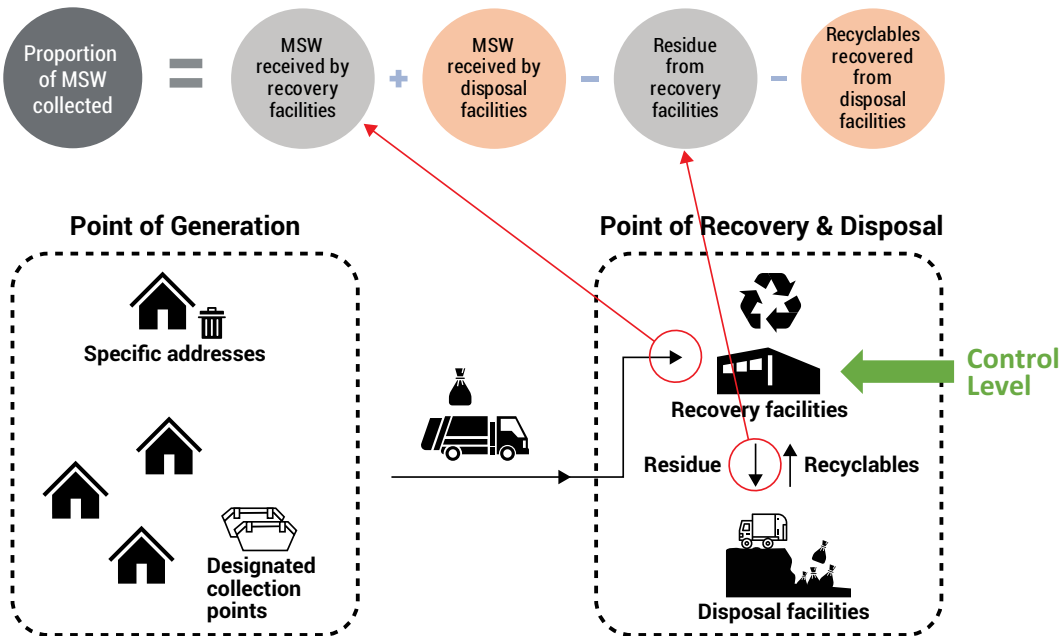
Proportion of MSW collected = MSW received by recovery facilities + MSW received by disposal facilities - Residue from recovery facilities - Recyclables recovered from disposal facilities

Point of Generation

Specific addresses

Designated collection points

Point of Recovery & Disposal

Recovery facilities

Control Level

Residue

Recyclables

Disposal facilities